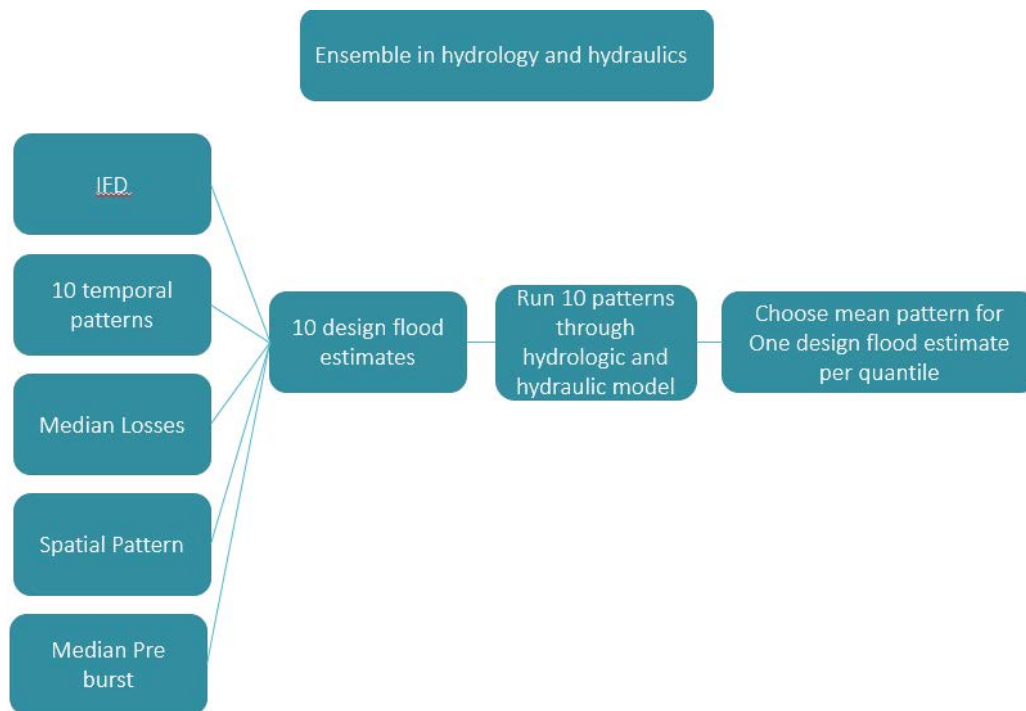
Ensemble in hydrology and hydraulics

IFD

10 temporal patterns

Median Losses

Spatial Pattern

Median Pre burst

10 design flood estimates

Run 10 patterns through hydrologic and hydraulic model

Choose mean pattern for One design flood estimate per quantile